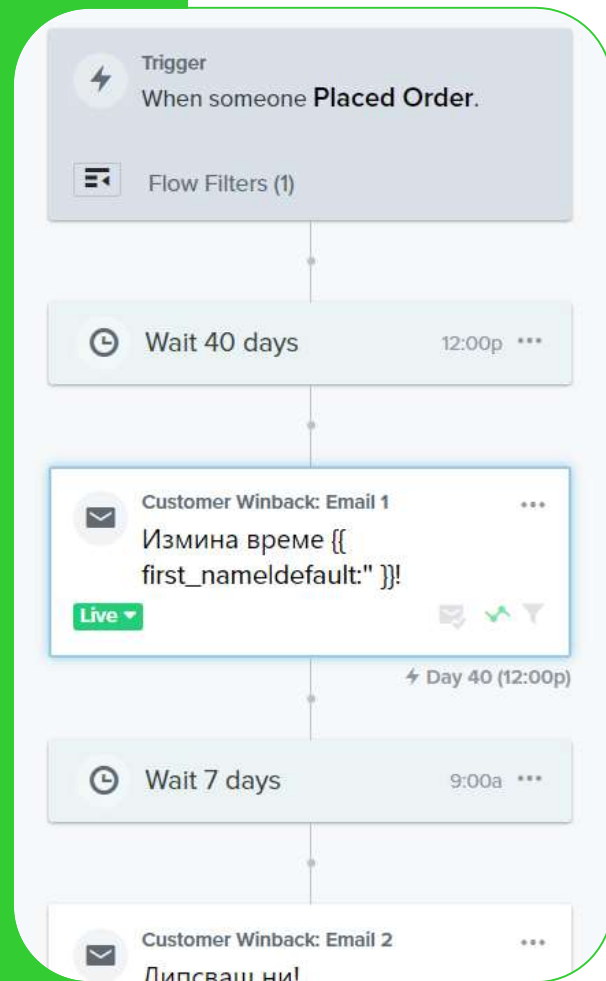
Trigger
When someone **Placed Order**.

Flow Filters (1)

Wait 40 days
12:00p •••

Customer Winback: Email 1
•••
Измина време {{ first_nameldefault:'' }}!

Live ▾

Day 40 (12:00p)

Wait 7 days
9:00a •••

Customer Winback: Email 2
•••
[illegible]